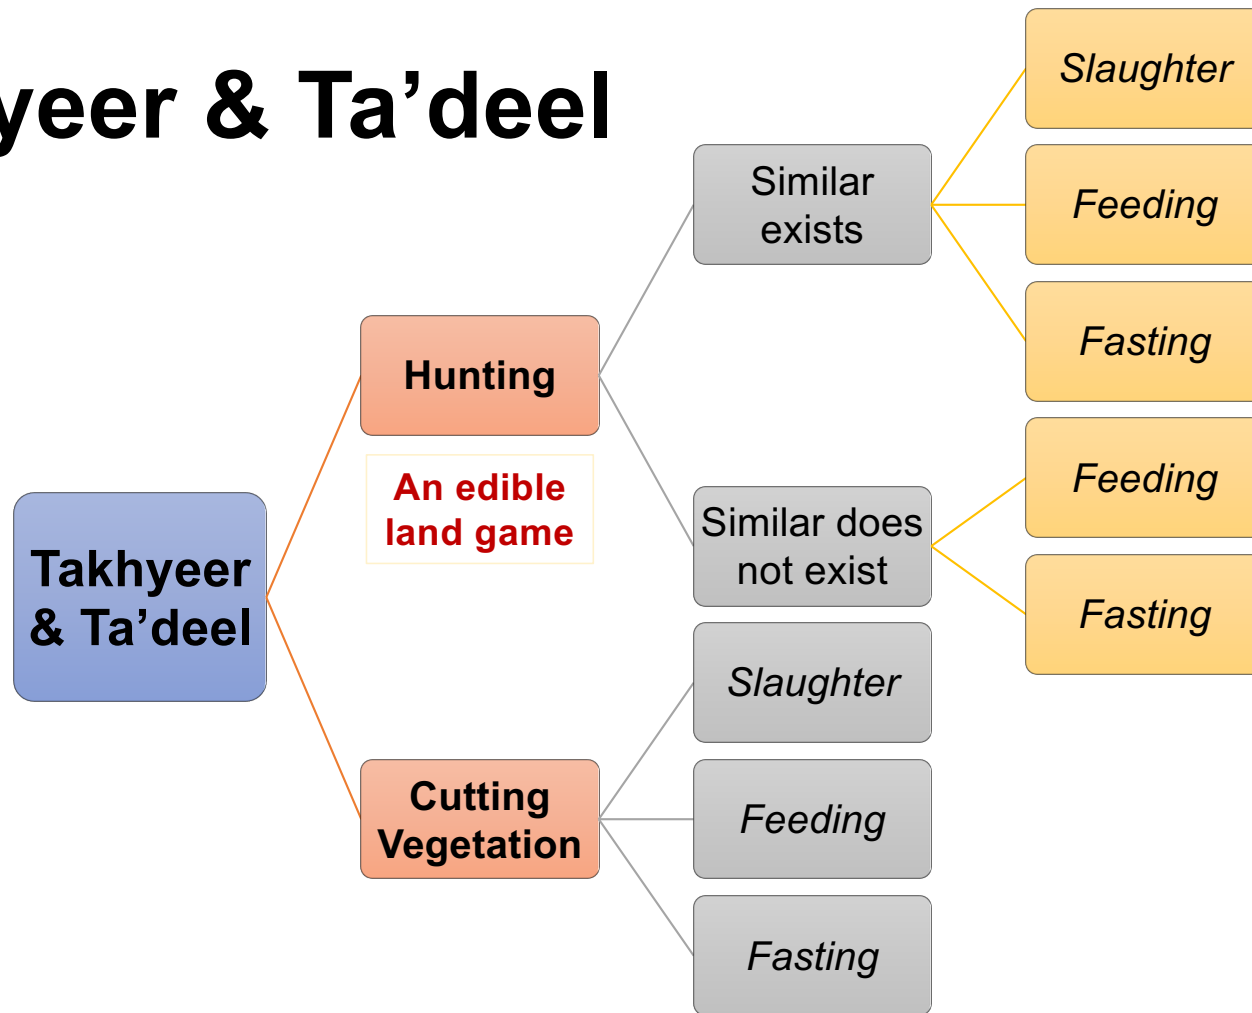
yeer & Ta’deel

Takhyeer & Ta’deel

Hunting

An edible land game

Similar exists

Slaughter

Feeding

Fasting

Similar does not exist

Feeding

Fasting

Cutting Vegetation

Slaughter

Feeding

Fasting